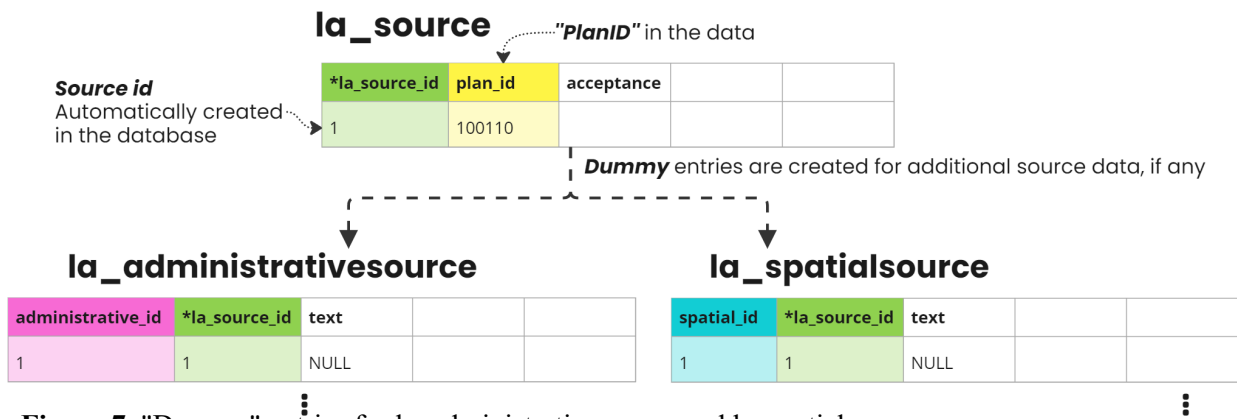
la_source

"PlanID" in the data

Source id
Automatically created in the database

| *la_source_id | plan_id | acceptance | | |
|---|---|---|---|---|
| 1 | 100110 | | | |

Dummy entries are created for additional source data, if any

la_administrativesource

| administrative_id | *la_source_id | text | | |
|---|---|---|---|---|
| 1 | 1 | NULL | | |

la_spatialsource

| spatial_id | *la_source_id | text | | |
|---|---|---|---|---|
| 1 | 1 | NULL | | |

Figure 7. "Dummy" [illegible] for the administrative source and la_spatial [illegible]